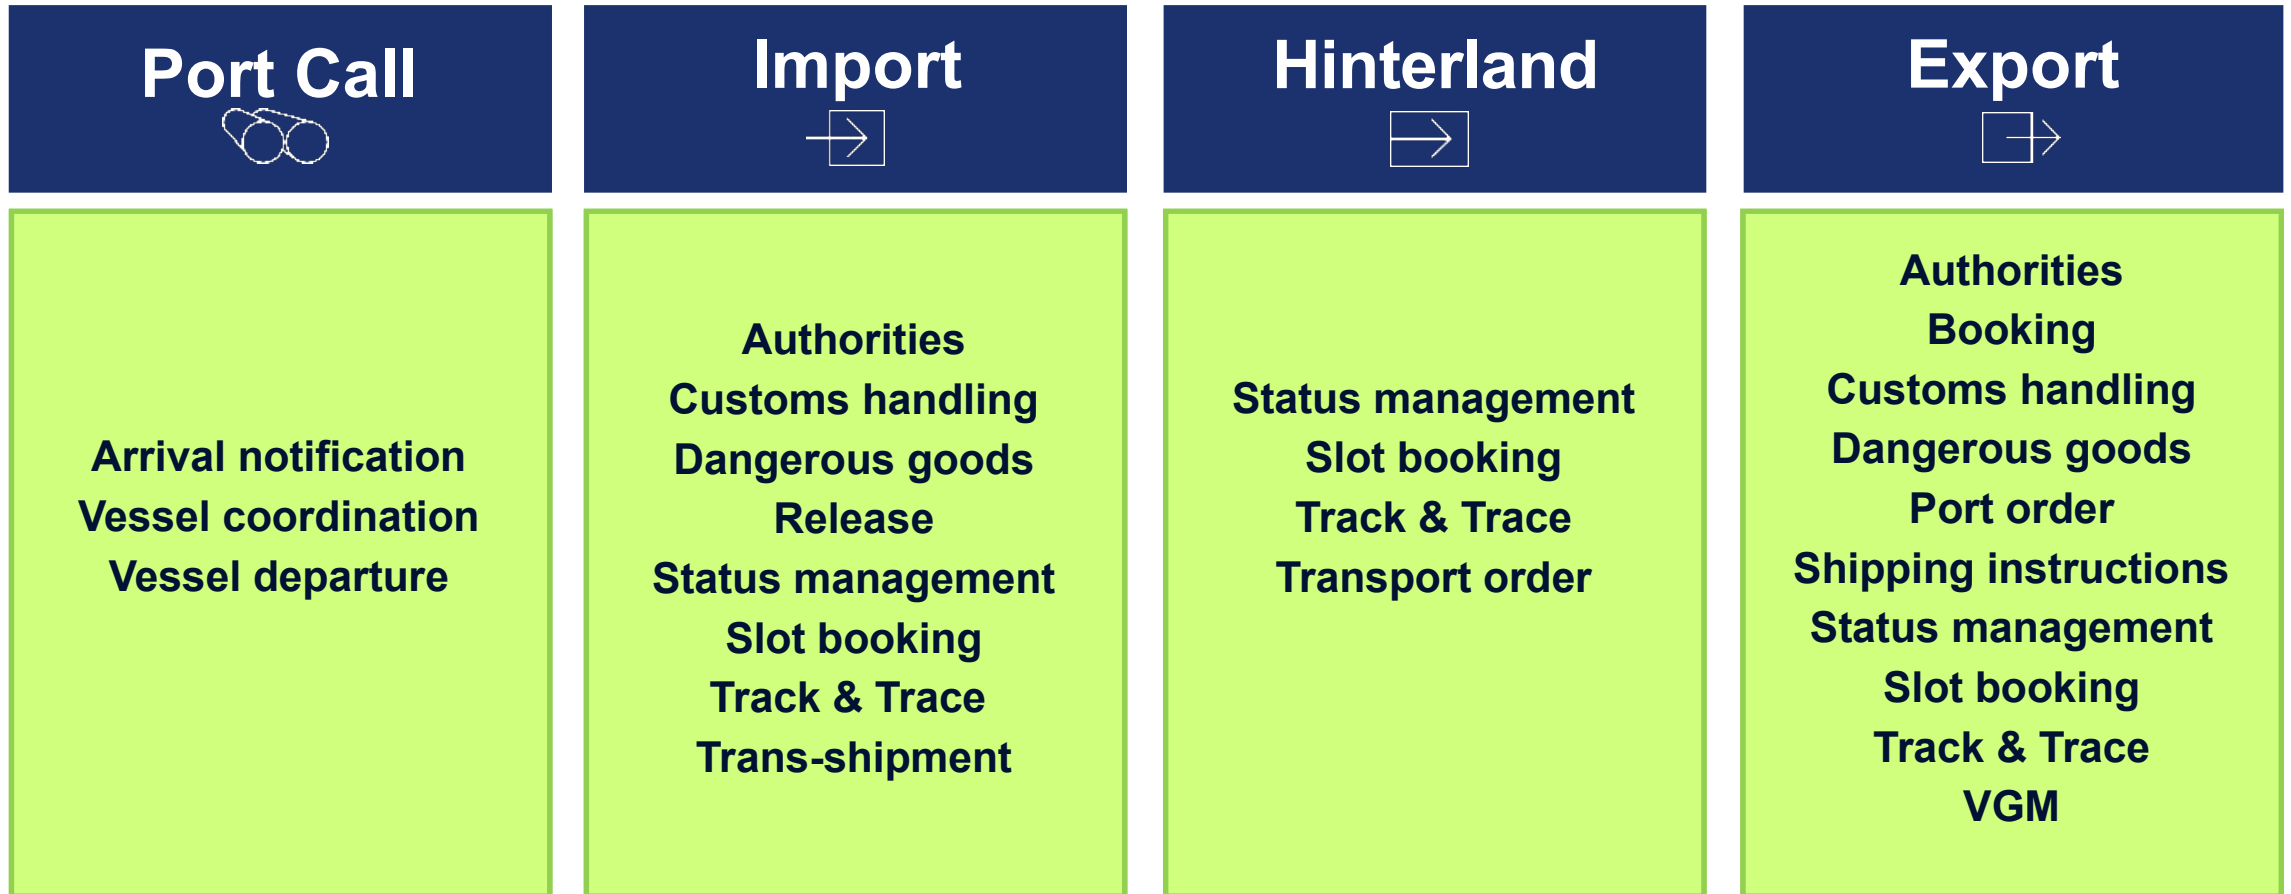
Port Call

Arrival notification
Vessel coordination
Vessel departure

Import

Authorities
Customs handling
Dangerous goods
Release
Status management
Slot booking
Track & Trace
Trans-shipment

Hinterland

Status management
Slot booking
Track & Trace
Transport order

Export

Authorities
Booking
Customs handling
Dangerous goods
Port order
Shipping instructions
Status management
Slot booking
Track & Trace
VGM